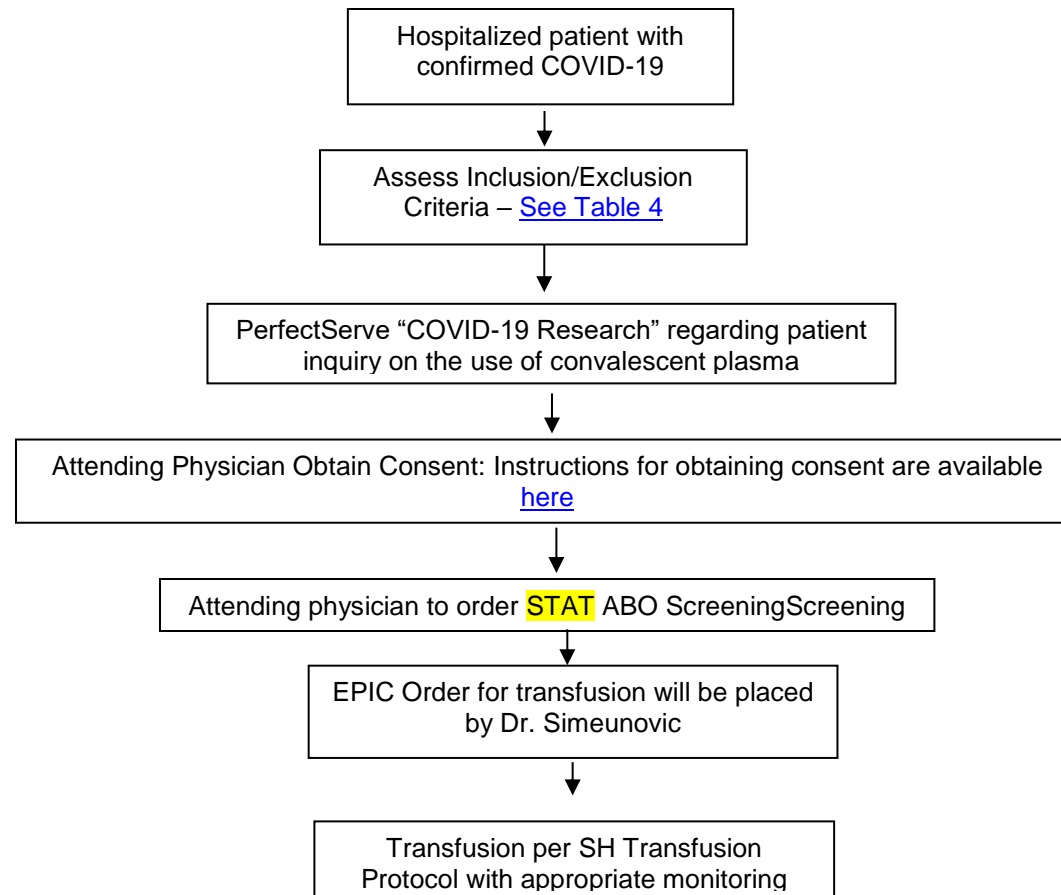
Hospitalized patient with confirmed COVID-19

Assess Inclusion/Exclusion Criteria – See Table 4

PerfectServe “COVID-19 Research” regarding patient inquiry on the use of convalescent plasma

Attending Physician Obtain Consent: Instructions for obtaining consent are available here

Attending physician to order STAT ABO ScreeningScreening

EPIC Order for transfusion will be placed by Dr. Simeunovic

Transfusion per SH Transfusion Protocol with appropriate monitoring